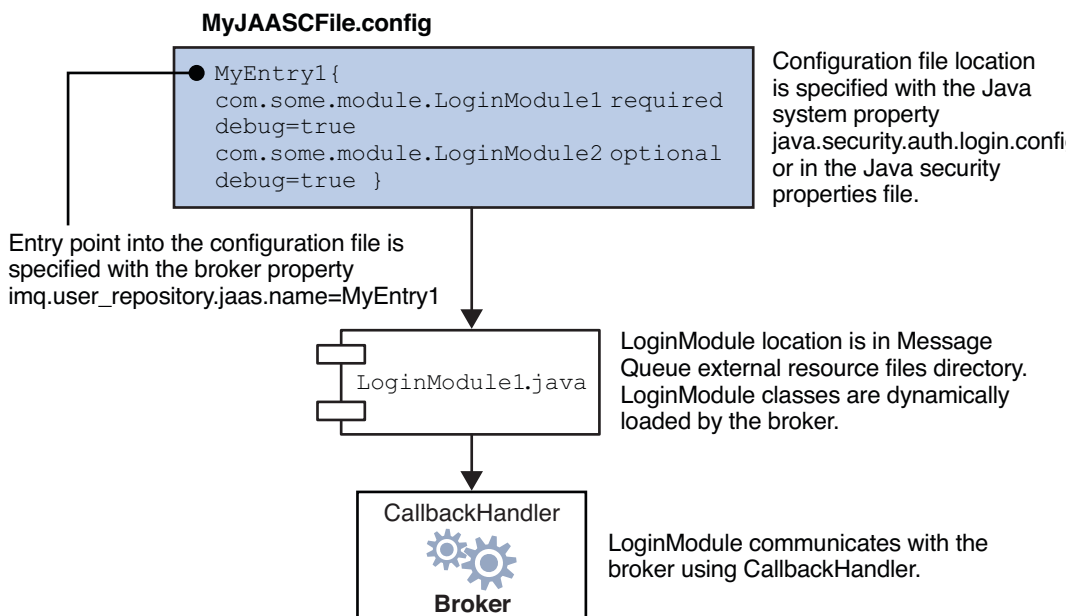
MyJAASCFile.config

MyEntry1{
com.some.module.LoginModule1 required
debug=true
com.some.module.LoginModule2 optional
debug=true }

Configuration file location is specified with the Java system property java.security.auth.login.config or in the Java security properties file.

Entry point into the configuration file is specified with the broker property imq.user_repository.jaas.name=MyEntry1

LoginModule1.java

LoginModule location is in Message Queue external resource files directory. LoginModule classes are dynamically loaded by the broker.

CallbackHandler

Broker

LoginModule communicates with the broker using CallbackHandler.